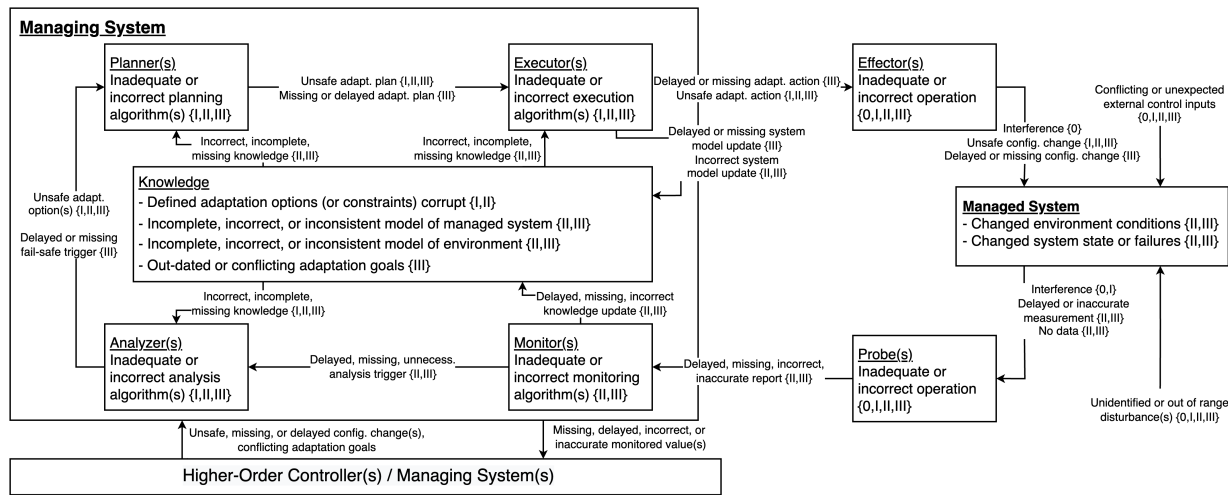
Managing System

Planner(s)
Inadequate or incorrect planning algorithm(s) {I,II,III}

Unsafe adapt. plan {I,II,III}
Missing or delayed adapt. plan {III}

Executor(s)
Inadequate or incorrect execution algorithm(s) {I,II,III}

Delayed or missing adapt. action {III}
Unsafe adapt. action {I,II,III}

Effector(s)
Inadequate or incorrect operation {0,I,II,III}

Conflicting or unexpected external control inputs {0,I,II,III}

Incorrect, incomplete, missing knowledge {II,III}

Incorrect, incomplete, missing knowledge {II,III}

Delayed or missing system model update {III}
Incorrect system model update {II,III}

Interference {0}
Unsafe config. change {I,II,III}
Delayed or missing config. change {III}

Knowledge
- Defined adaptation options (or constraints) corrupt {I,II}
- Incomplete, incorrect, or inconsistent model of managed system {II,III}
- Incomplete, incorrect, or inconsistent model of environment {II,III}
- Out-dated or conflicting adaptation goals {III}

Unsafe adapt. option(s) {I,II,III}

Delayed or missing fail-safe trigger {III}

Managed System
- Changed environment conditions {II,III}
- Changed system state or failures {II,III}

Incorrect, incomplete, missing knowledge {I,II,III}

Delayed, missing, incorrect knowledge update {II,III}

Interference {0,I}
Delayed or inaccurate measurement {II,III}
No data {II,III}

Analyzer(s)
Inadequate or incorrect analysis algorithm(s) {I,II,III}

Delayed, missing, unnecess. analysis trigger {II,III}

Monitor(s)
Inadequate or incorrect monitoring algorithm(s) {II,III}

Delayed, missing, incorrect, inaccurate report {II,III}

Probe(s)
Inadequate or incorrect operation {0,I,II,III}

Unidentified or out of range disturbance(s) {0,I,II,III}

Unsafe, missing, or delayed config. change(s), conflicting adaptation goals

Missing, delayed, incorrect, or inaccurate monitored value(s)

Higher-Order Controller(s) / Managing System(s)